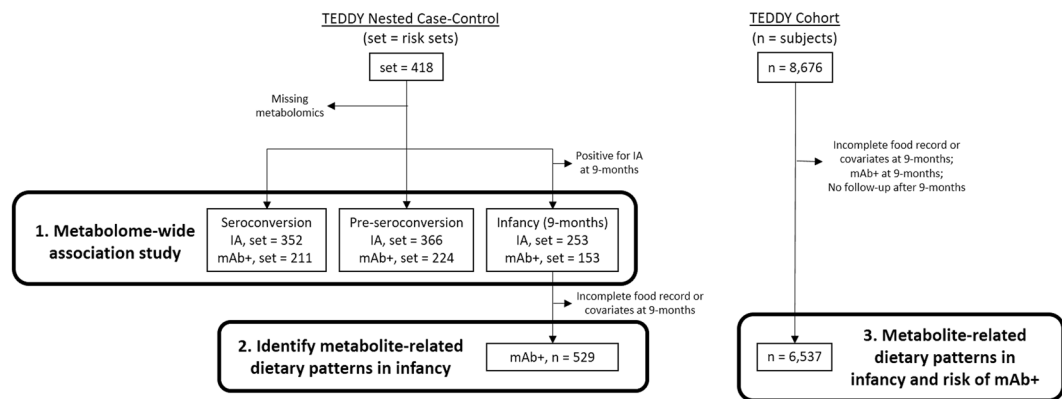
TEDDY Nested Case-Control
(set = risk sets)

set = 418

Missing metabolomics

Positive for IA at 9-months

1. Metabolome-wide association study

Seroconversion
IA, set = 352
mAb+, set = 211

Pre-seroconversion
IA, set = 366
mAb+, set = 224

Infancy (9-months)
IA, set = 253
mAb+, set = 153

Incomplete food record or covariates at 9-months

2. Identify metabolite-related dietary patterns in infancy

mAb+, n = 529

TEDDY Cohort
(n = subjects)

n = 8,676

Incomplete food record or covariates at 9-months;
mAb+ at 9-months;
No follow-up after 9-months

n = 6,537

3. Metabolite-related dietary patterns in infancy and risk of mAb+